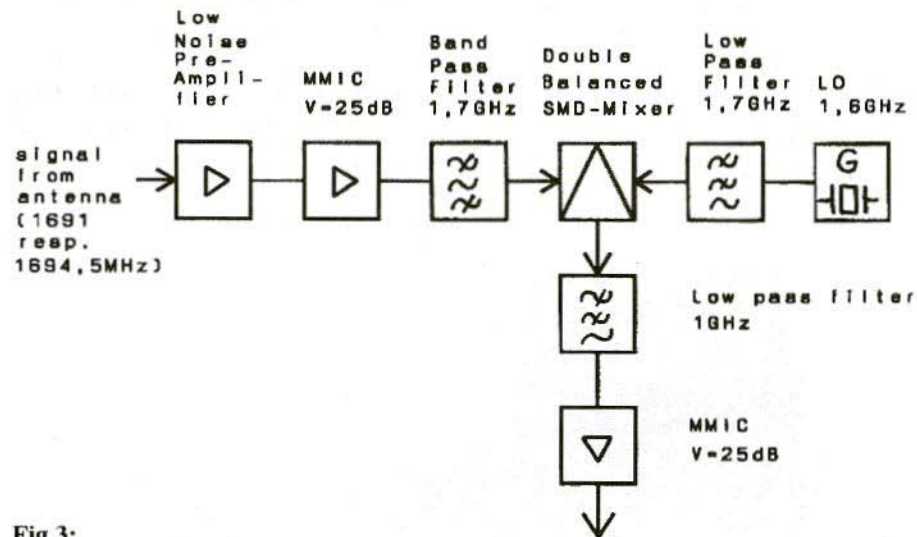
Low Noise Pre-Amplifier

MMIC V=25dB

Band Pass Filter 1,7GHz

Double Balanced SMD-Mixer

Low Pass Filter 1,7GHz

LO 1,6GHz

G

signal from antenna (1691 resp. 1694,5MHz)

Low pass filter 1GHz

MMIC V=25dB

Fig 3: